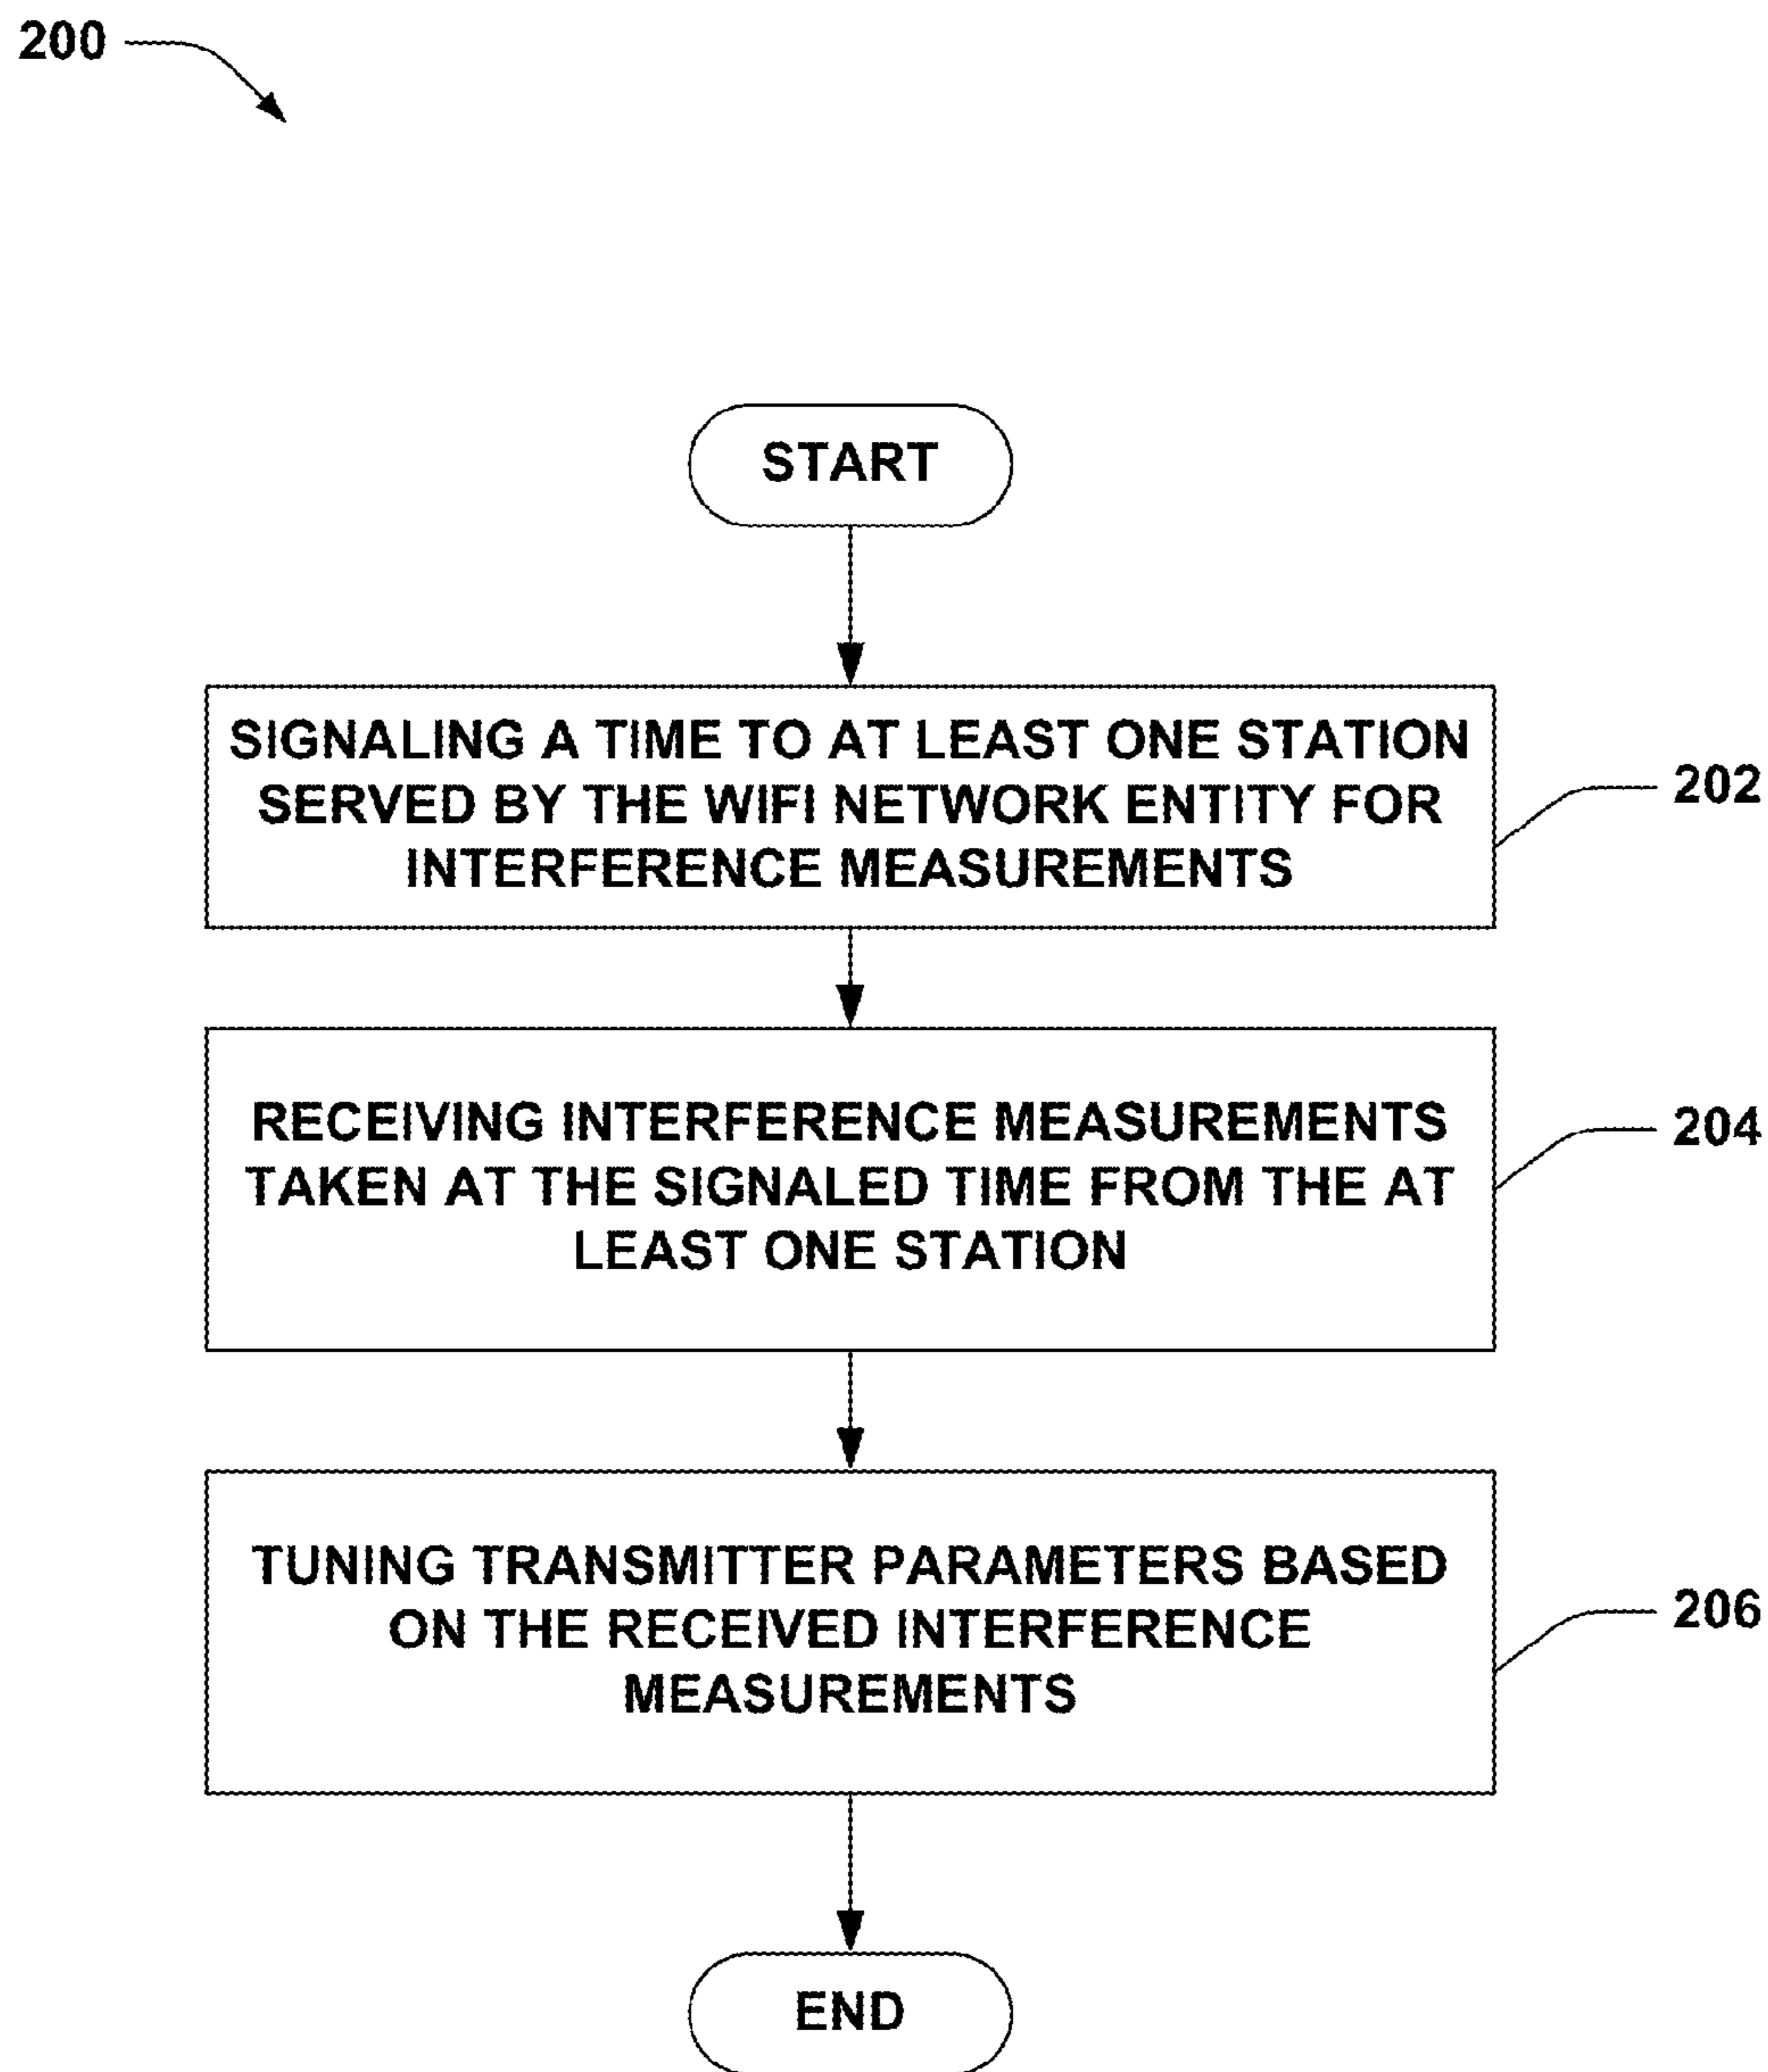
200

START

SIGNALING A TIME TO AT LEAST ONE STATION SERVED BY THE WIFI NETWORK ENTITY FOR INTERFERENCE MEASUREMENTS

202

RECEIVING INTERFERENCE MEASUREMENTS TAKEN AT THE SIGNALED TIME FROM THE AT LEAST ONE STATION

204

TUNING TRANSMITTER PARAMETERS BASED ON THE RECEIVED INTERFERENCE MEASUREMENTS

206

END